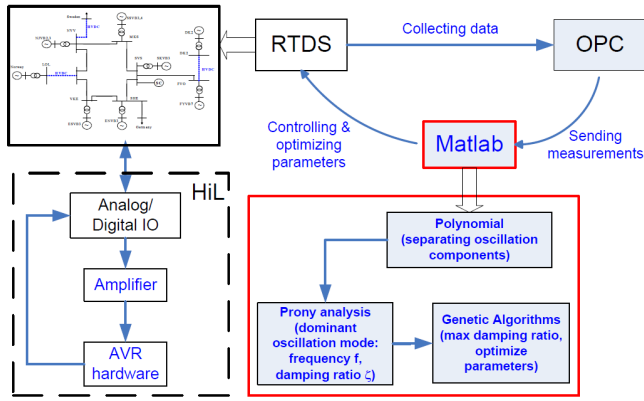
RTDS

Collecting data

OPC

Controlling & optimizing parameters

Matlab

Sending measurements

HiL

Analog/ Digital IO

Amplifier

AVR hardware

Polynomial (separating oscillation components)

Prony analysis (dominant oscillation mode: frequency f, damping ratio ζ)

Genetic Algorithms (max damping ratio, optimize parameters)